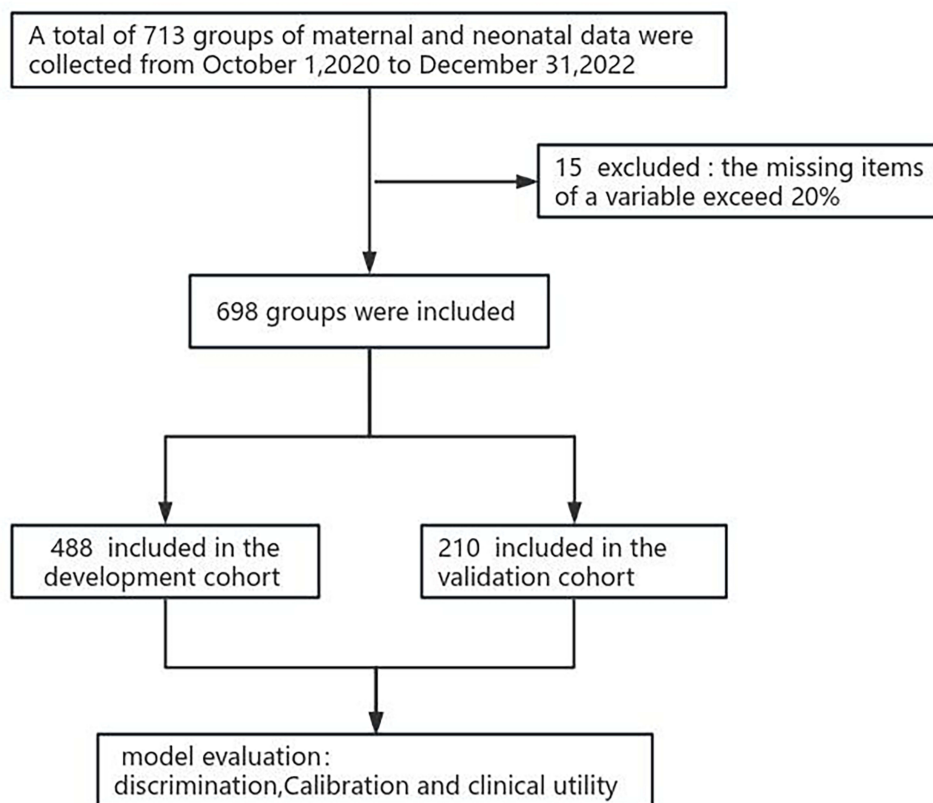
A total of 713 groups of maternal and neonatal data were collected from October 1,2020 to December 31,2022

15 excluded : the missing items of a variable exceed 20%

698 groups were included

488 included in the development cohort

210 included in the validation cohort

model evaluation: discrimination,Calibration and clinical utility